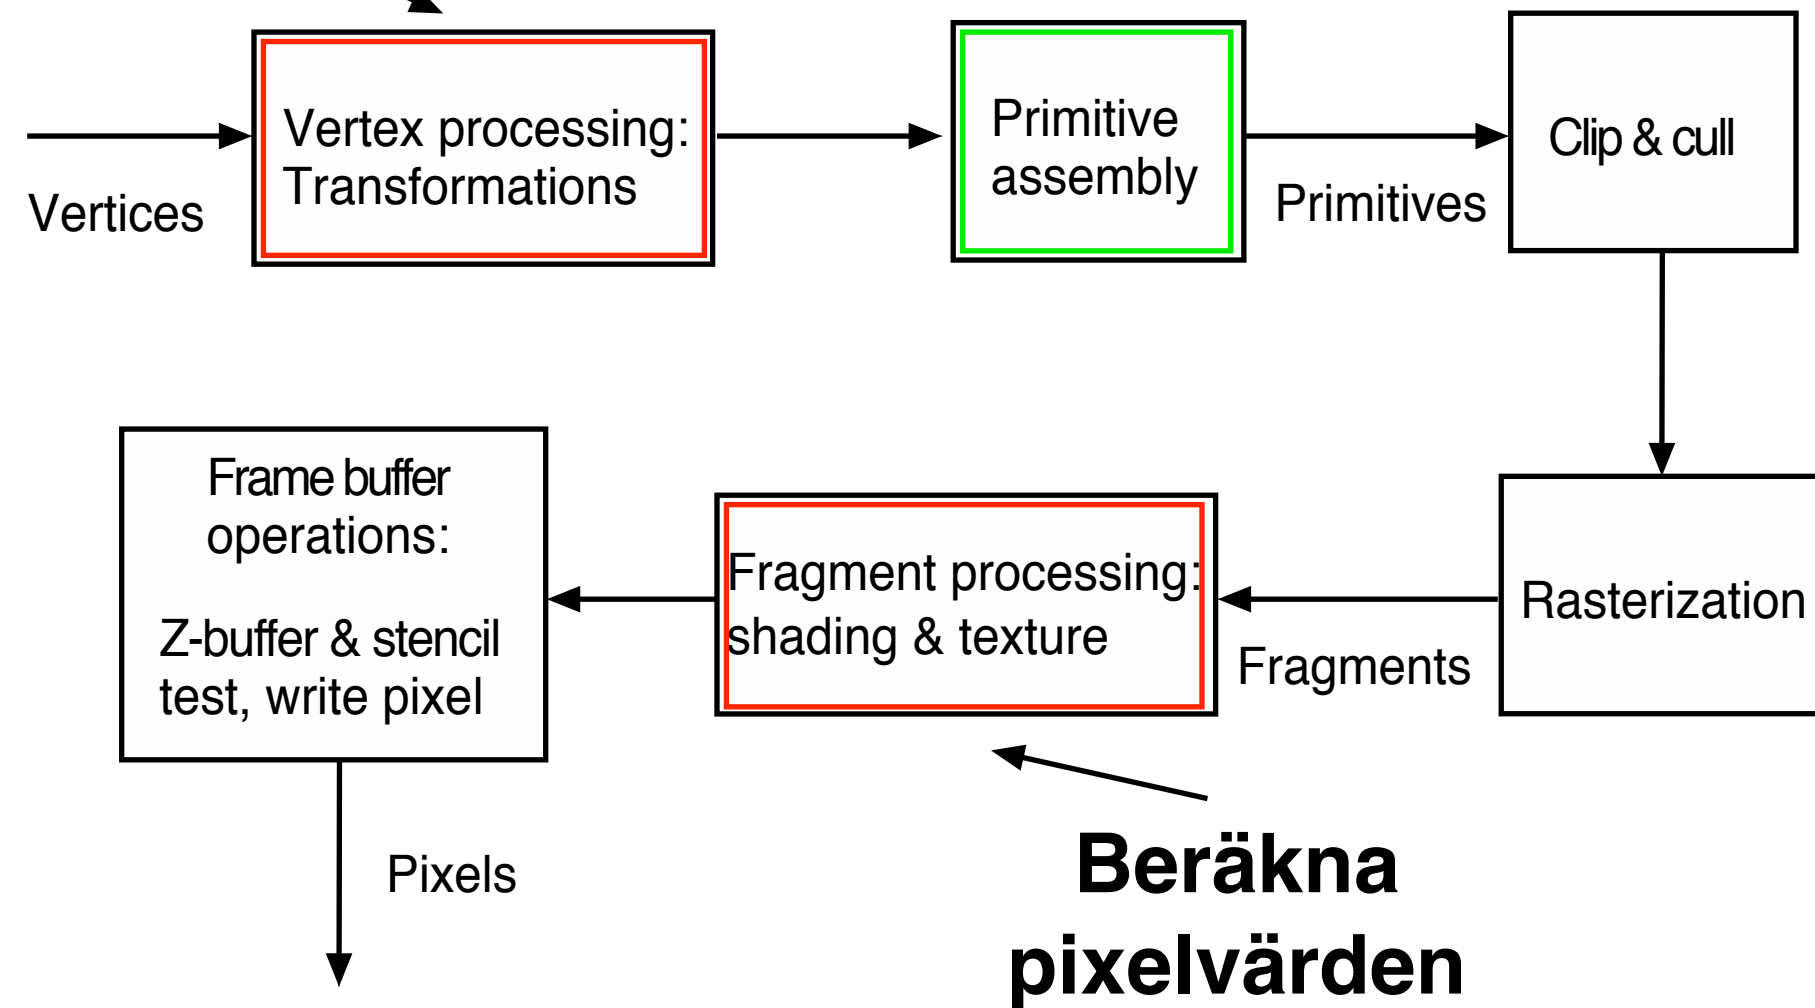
Vertices

Vertex processing: Transformations

Primitive assembly

Primitives

Clip & cull

Rasterization

Fragments

Fragment processing: shading & texture

Frame buffer operations:

Z-buffer & stencil test, write pixel

Pixels

Beräkna pixelvärden